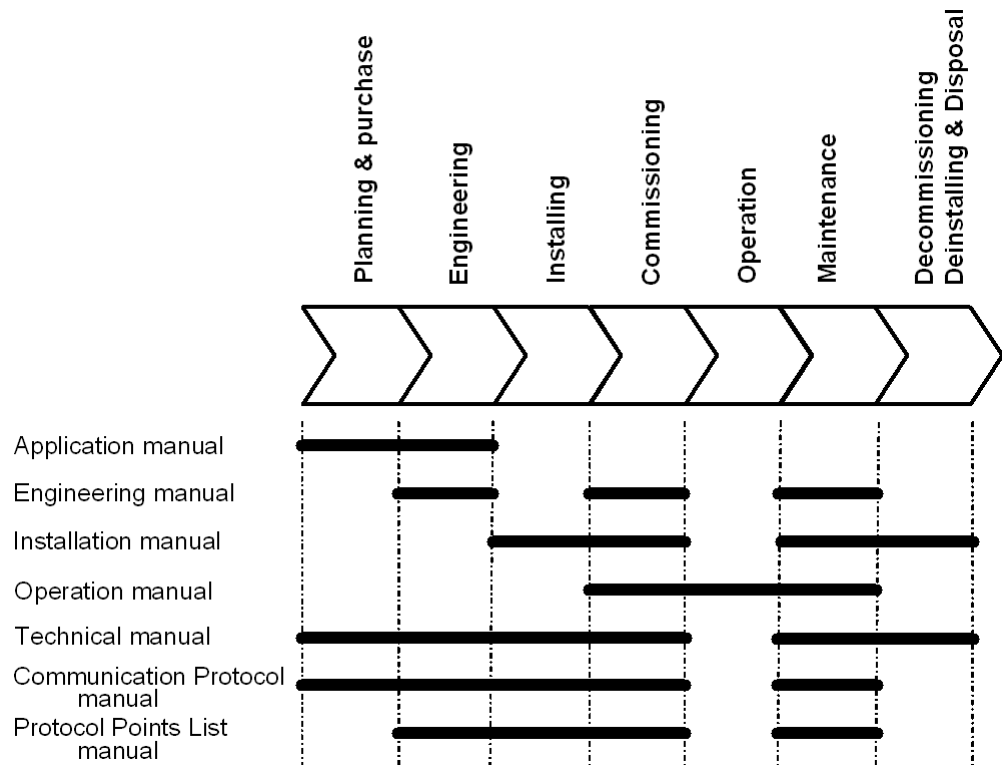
Planning & purchase
Engineering
Installing
Commissioning
Operation
Maintenance
Decommissioning Deinstalling & Disposal

Application manual
Engineering manual
Installation manual
Operation manual
Technical manual
Communication Protocol manual
Protocol Points List manual